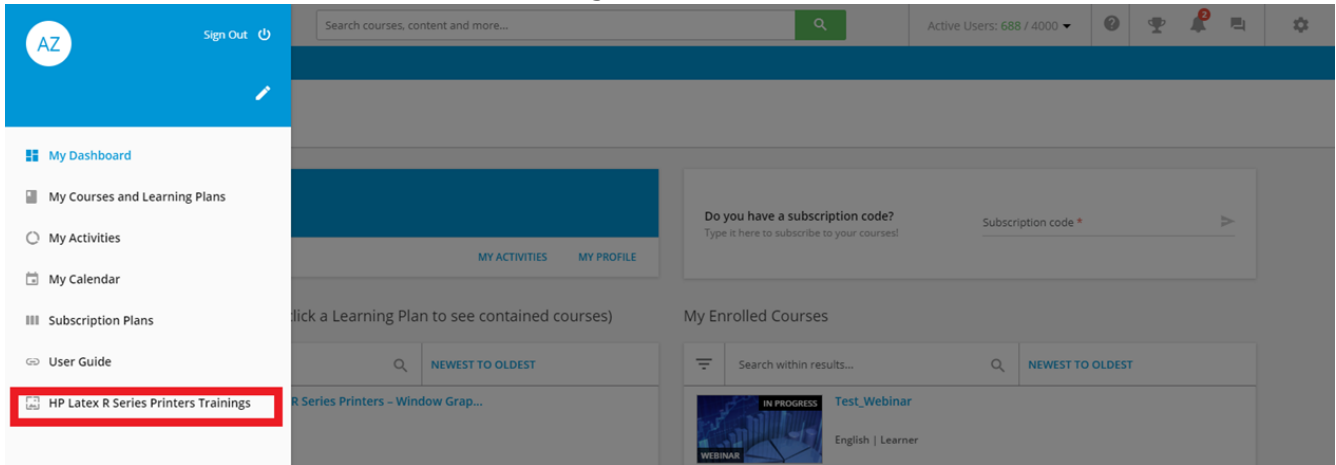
AZ

Sign Out

My Dashboard

My Courses and Learning Plans

My Activities

My Calendar

Subscription Plans

User Guide

HP Latex R Series Printers Trainings

Search courses, content and more...

Active Users: 688 / 4000

2

MY ACTIVITIES MY PROFILE

Do you have a subscription code?
Type it here to subscribe to your courses!

Subscription code *

lick a Learning Plan to see contained courses)

My Enrolled Courses

NEWEST TO OLDEST

Search within results...

NEWEST TO OLDEST

R Series Printers – Window Grap...

IN PROGRESS

WEBINAR

Test_Webinar

English | Learner